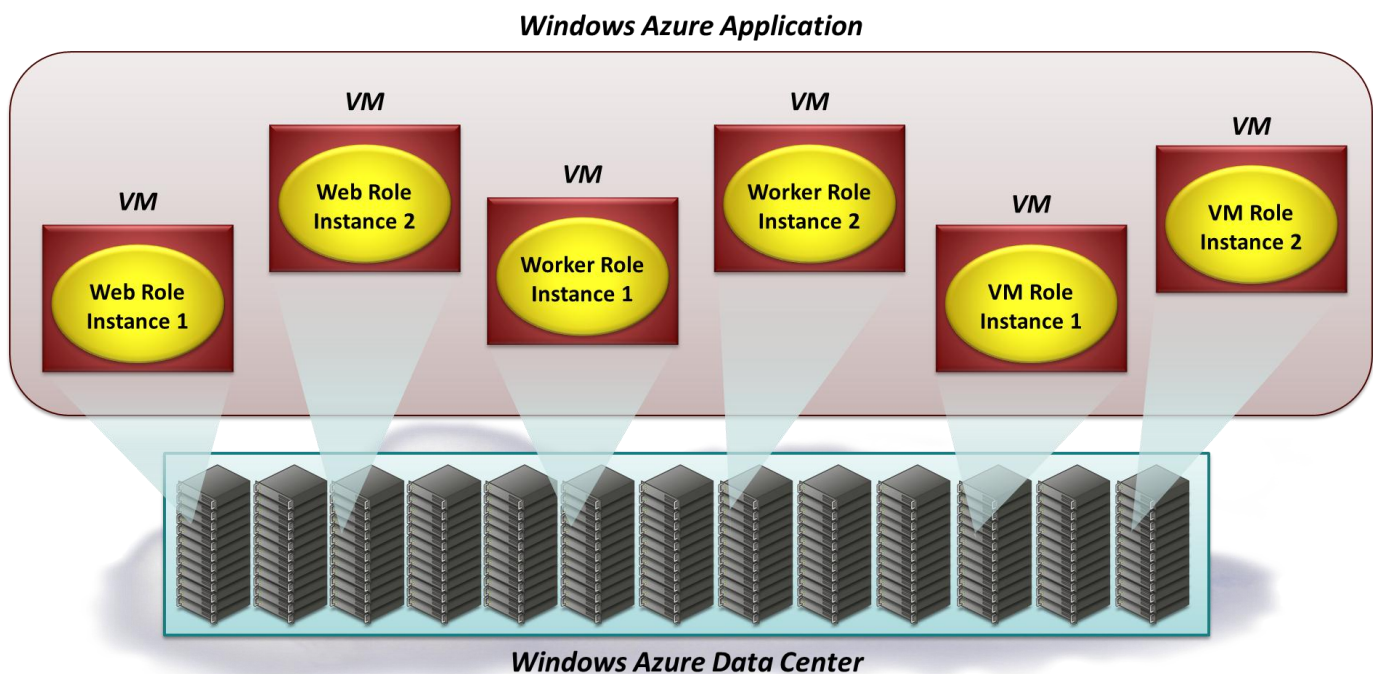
Windows Azure Application

VM

Web Role Instance 1

VM

Web Role Instance 2

VM

Worker Role Instance 1

VM

Worker Role Instance 2

VM

VM Role Instance 1

VM

VM Role Instance 2

Windows Azure Data Center